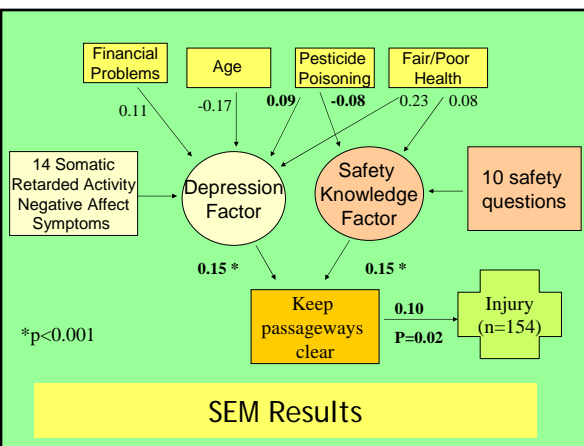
Financial Problems

Age

Pesticide Poisoning

Fair/Poor Health

0.11

-0.17

**0.09**

**-0.08**

0.23

0.08

14 Somatic Retarded Activity Negative Affect Symptoms

Depression Factor

Safety Knowledge Factor

10 safety questions

**0.15 \***

**0.15 \***

Keep passageways clear

**0.10**

**P=0.02**

Injury (n=154)

\*p<0.001

SEM Results